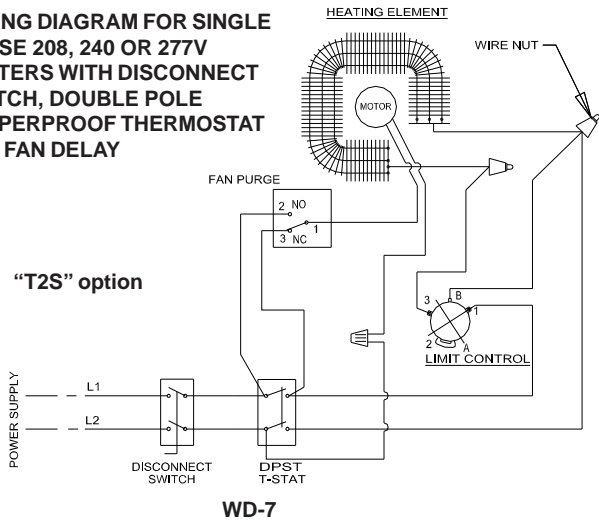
NG DIAGRAM FOR SINGLE
SE 208, 240 OR 277V
TERS WITH DISCONNECT
TCH, DOUBLE POLE
PERPROOF THERMOSTAT
FAN DELAY

HEATING ELEMENT

WIRE NUT

MOTOR

FAN PURGE

2 NO
1
3 NC

"T2S" option

3
B
1
2
A
LIMIT CONTROL

POWER SUPPLY

L1

L2

DISCONNECT SWITCH

DPST T-STAT

WD-7